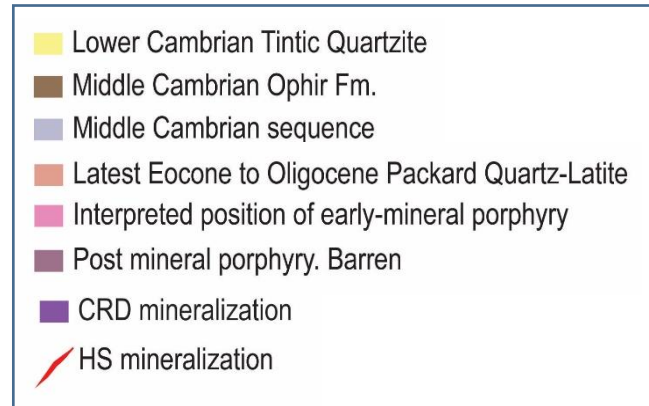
Lower Cambrian Tintic Quartzite
Middle Cambrian Ophir Fm.
Middle Cambrian sequence
Latest Eocone to Oligocene Packard Quartz-Latite
Interpreted position of early-mineral porphyry
Post mineral porphyry. Barren
CRD mineralization
HS mineralization